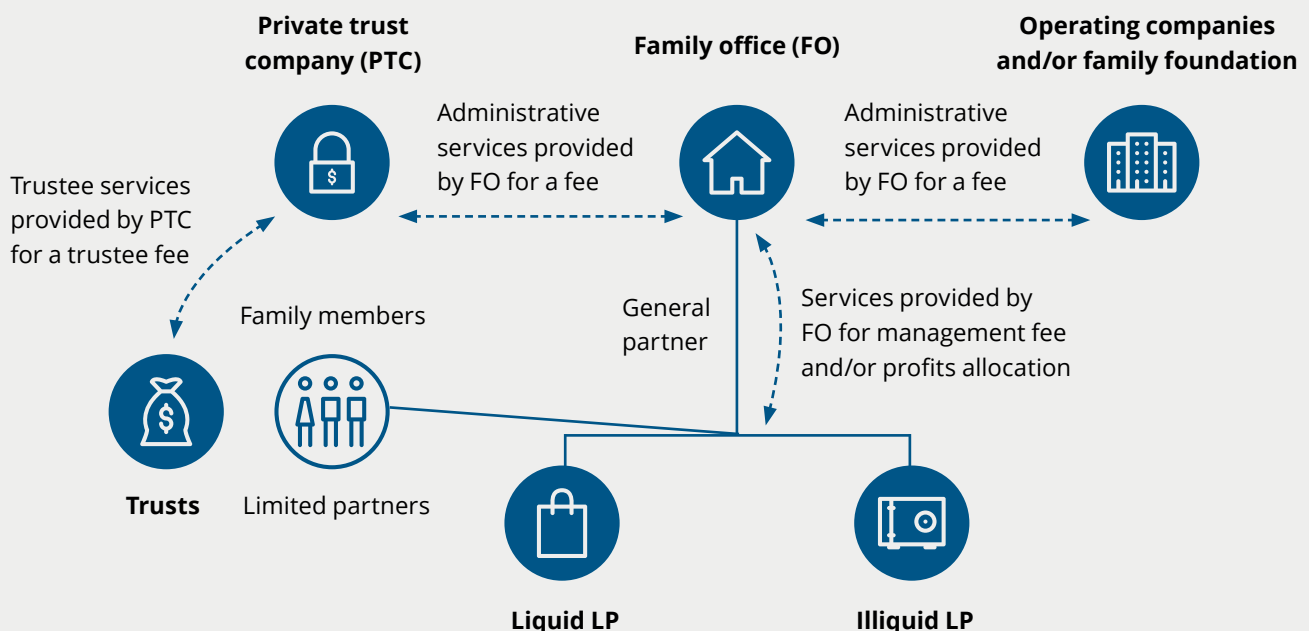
Private trust company (PTC)

Family office (FO)

Operating companies and/or family foundation

Administrative services provided by FO for a fee

Administrative services provided by FO for a fee

Trustee services provided by PTC for a trustee fee

$

Family members

General partner

Services provided by FO for management fee and/or profits allocation

$

Trusts

Limited partners

Liquid LP

Illiquid LP